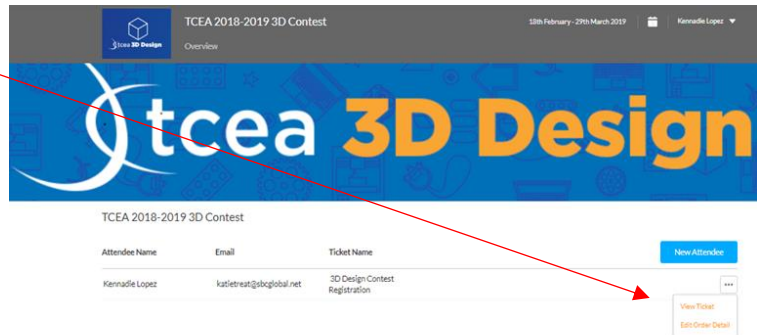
tcea 3D Design

TCEA 2018-2019 3D Contest

Overview

18th February - 29th March 2019

Kennadie Lopez

tcea 3D Design

TCEA 2018-2019 3D Contest

| Attendee Name | Email | Ticket Name |
|---|---|---|
| Kennadie Lopez | katietreat@sbcglobal.net | 3D Design Contest Registration |

New Attendee

...

View Ticket

Edit Order Detail